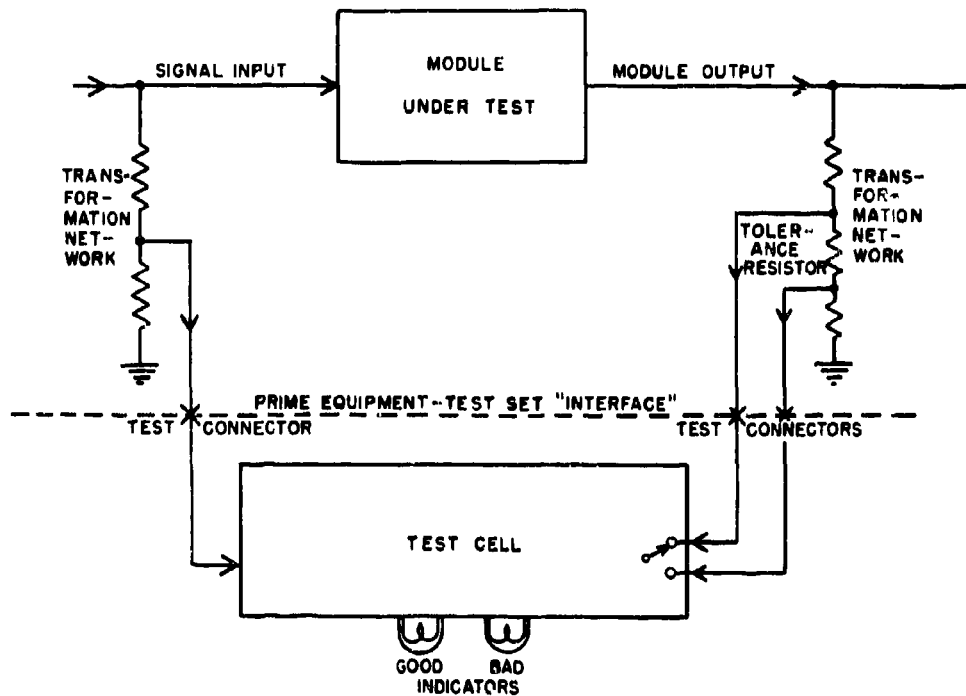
SIGNAL INPUT

MODULE UNDER TEST

MODULE OUTPUT

TRANSFORMATION NETWORK

TRANSFORMATION NETWORK

TOLERANCE RESISTOR

PRIME EQUIPMENT-TEST SET "INTERFACE"

TEST CONNECTOR

TEST CONNECTORS

TEST CELL

GOOD BAD
INDICATORS